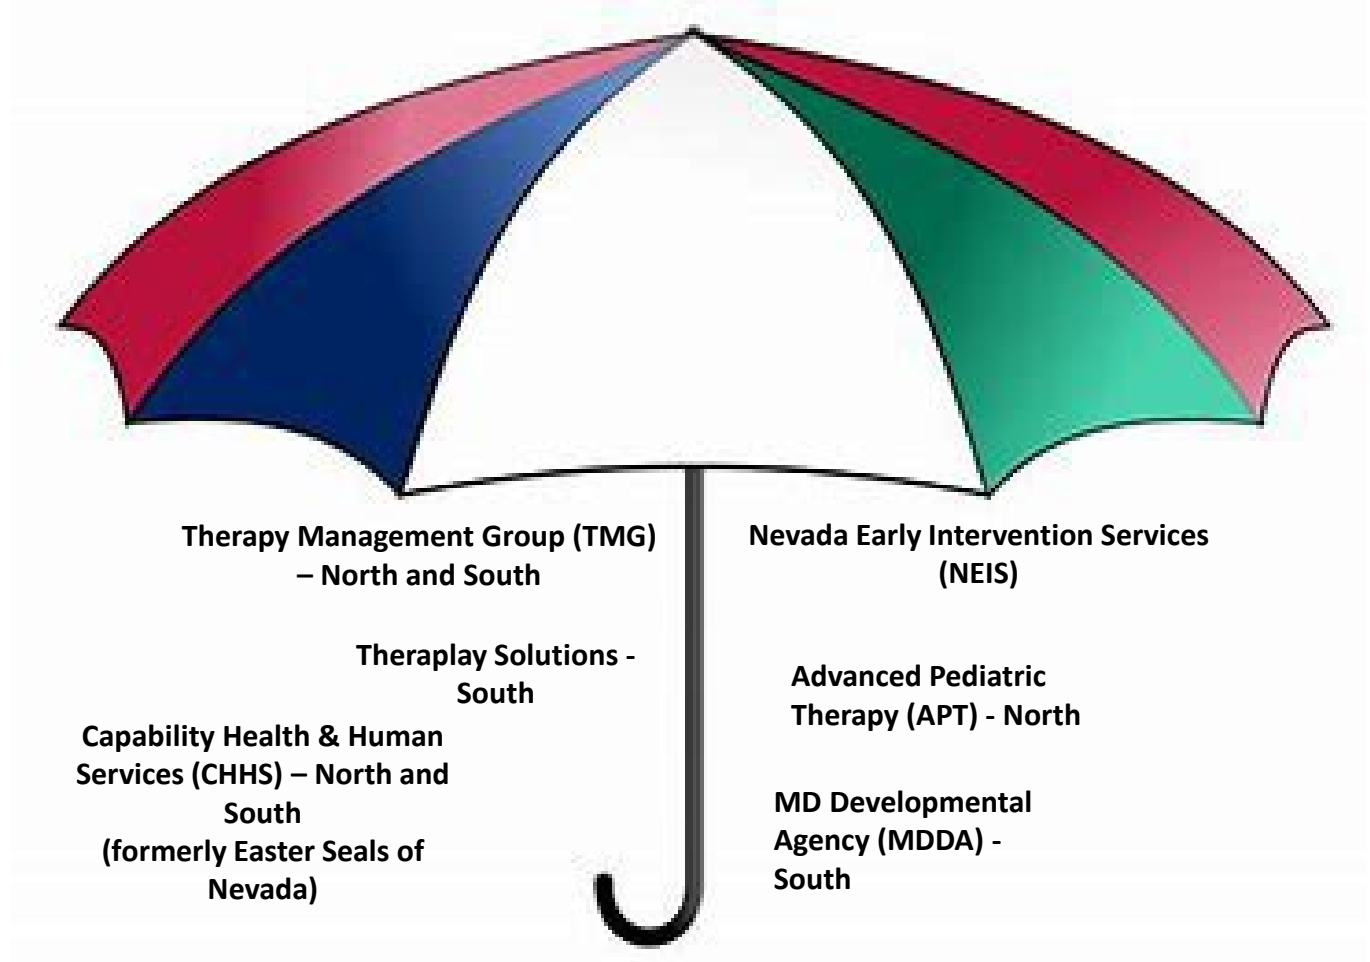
Therapy Management Group (TMG) – North and South

Theraplay Solutions - South

Capability Health & Human Services (CHHS) – North and South (formerly Easter Seals of Nevada)

Nevada Early Intervention Services (NEIS)

Advanced Pediatric Therapy (APT) - North

MD Developmental Agency (MDDA) - South